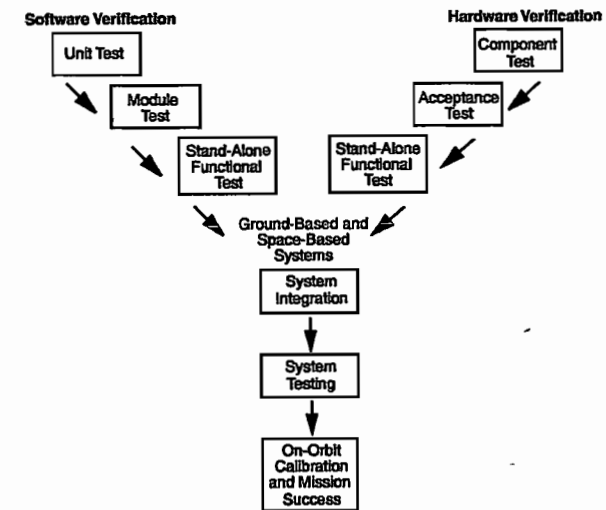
Software Verification

Unit Test

Module Test

Stand-Alone Functional Test

Hardware Verification

Component Test

Acceptance Test

Stand-Alone Functional Test

Ground-Based and Space-Based Systems

System Integration

System Testing

On-Orbit Calibration and Mission Success